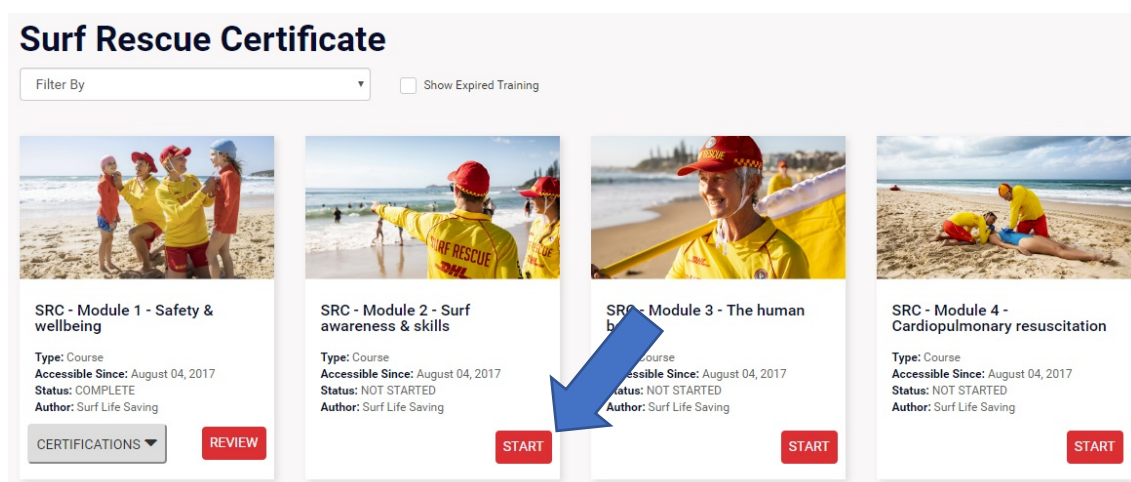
Surf Rescue Certificate

Filter By

Show Expired Training

SURF RESCUE
DHL

RESCUE

SRC - Module 1 - Safety & wellbeing

Type: Course
Accessible Since: August 04, 2017
Status: COMPLETE
Author: Surf Life Saving

CERTIFICATIONS

REVIEW

SRC - Module 2 - Surf awareness & skills

Type: Course
Accessible Since: August 04, 2017
Status: NOT STARTED
Author: Surf Life Saving

START

SRC - Module 3 - The human b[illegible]

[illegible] Course
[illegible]ccessible Since: August 04, 2017
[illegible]: NOT STARTED
Author: Surf Life Saving

START

SRC - Module 4 - Cardiopulmonary resuscitation

Type: Course
Accessible Since: August 04, 2017
Status: NOT STARTED
Author: Surf Life Saving

START